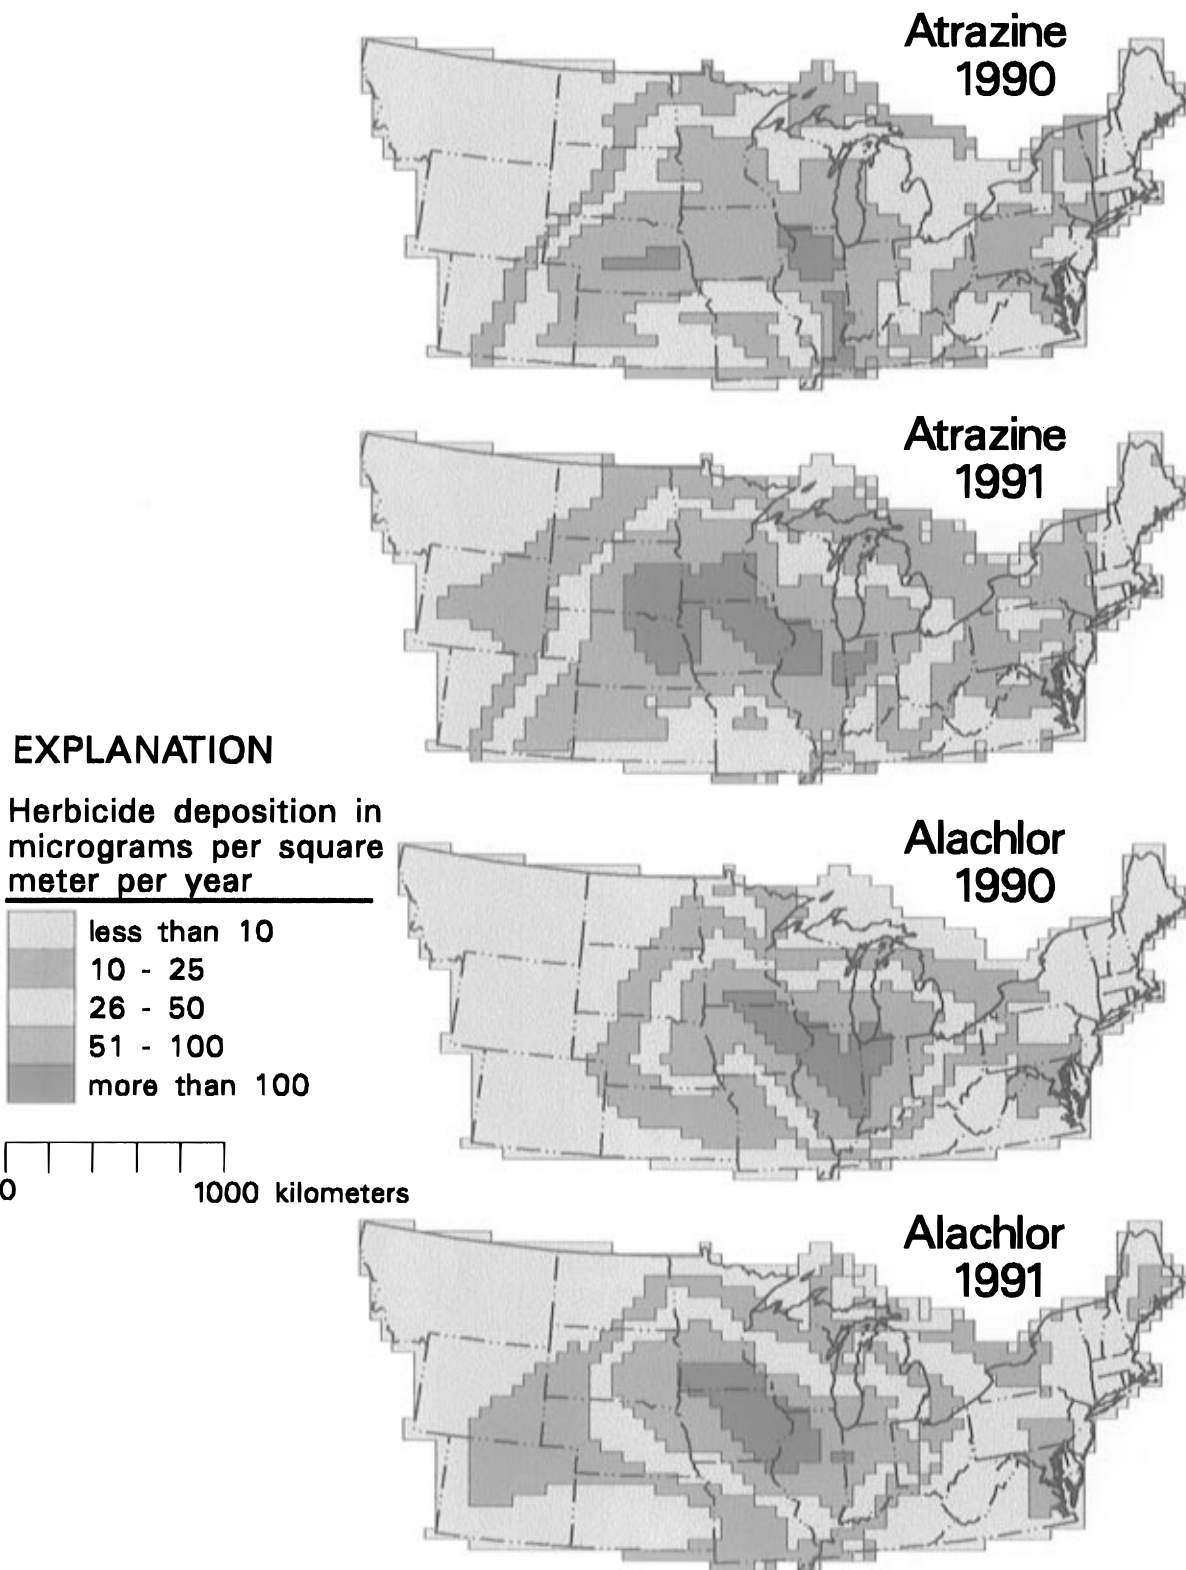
Atrazine 1990

Atrazine 1991

EXPLANATION

Herbicide deposition in micrograms per square meter per year

less than 10
10 - 25
26 - 50
51 - 100
more than 100

0 1000 kilometers

Alachlor 1990

Alachlor 1991